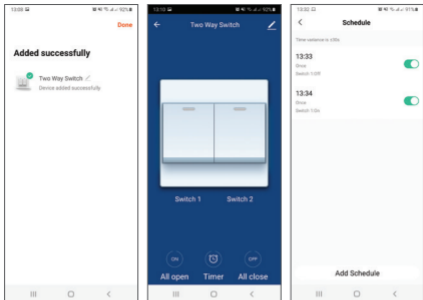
13:08 Done

Added successfully

Two Way Switch

Device added successfully

13:10 Two Way Switch

Switch 1 Switch 2

ON OFF

All open Timer All close

13:32 Schedule

Time deviation is ±30s

13:33

Once

Switch 1:Off

13:34

Once

Switch 1:On

Add Schedule